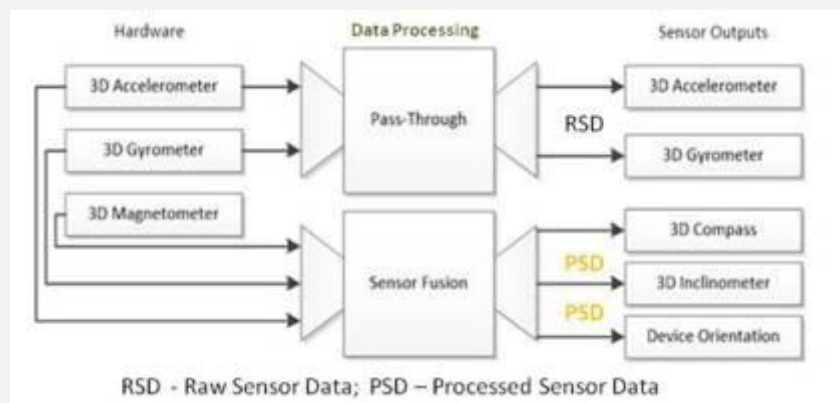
Hardware

Data Processing

Sensor Outputs

3D Accelerometer

3D Gyrometer

3D Magnetometer

Pass-Through

Sensor Fusion

RSD

PSD

PSD

3D Accelerometer

3D Gyrometer

3D Compass

3D Inclinometer

Device Orientation

RSD - Raw Sensor Data; PSD – Processed Sensor Data